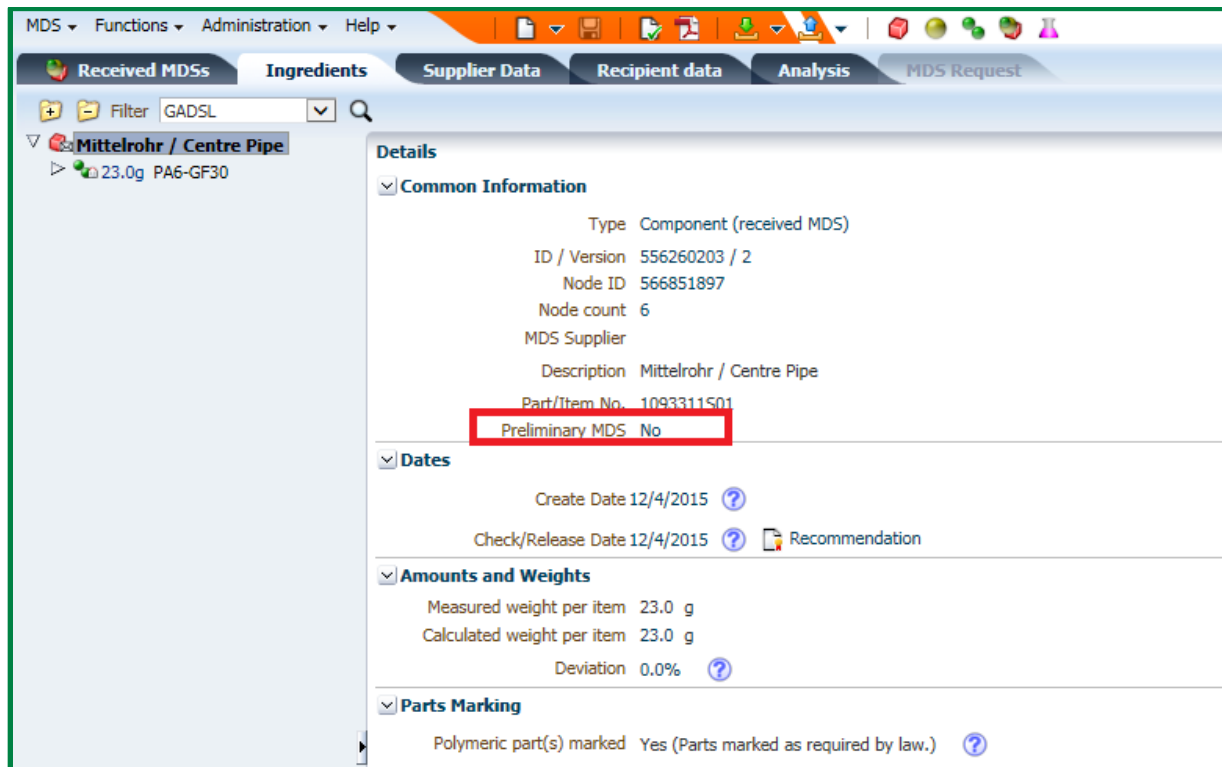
MDS ▾ Functions ▾ Administration ▾ Help ▾

Received MDSs Ingredients Supplier Data Recipient data Analysis MDS Request

Filter GADSL

Mittelrohr / Centre Pipe
23.0g PA6-GF30

Details

Common Information

Type Component (received MDS)
ID / Version 556260203 / 2
Node ID 566851897
Node count 6
MDS Supplier
Description Mittelrohr / Centre Pipe
Part/Item No. 1093311S01
Preliminary MDS No

Dates

Create Date 12/4/2015
Check/Release Date 12/4/2015 Recommendation

Amounts and Weights

Measured weight per item 23.0 g
Calculated weight per item 23.0 g
Deviation 0.0%

Parts Marking

Polymeric part(s) marked Yes (Parts marked as required by law.)